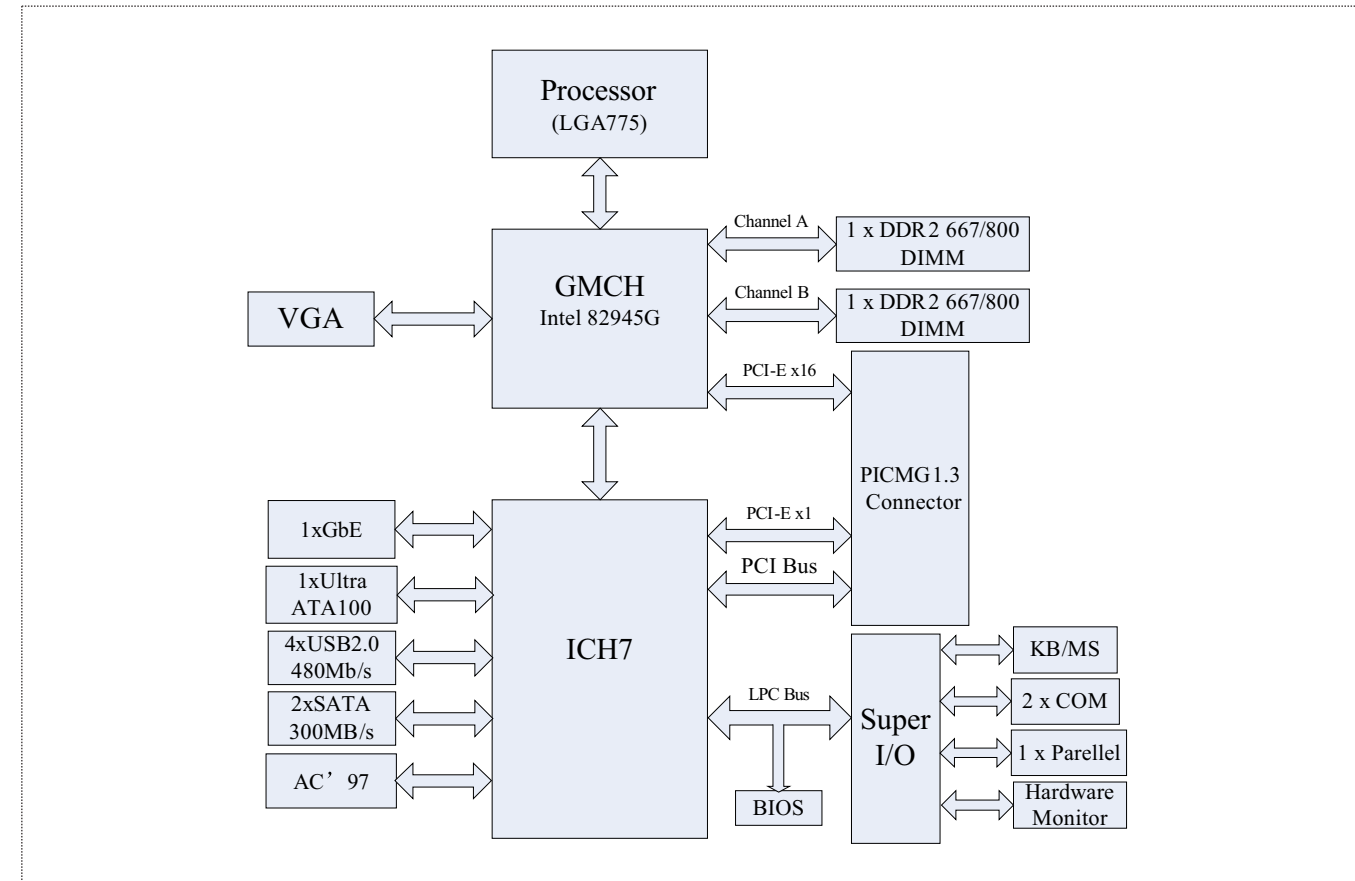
Processor
(LGA775)

Channel A

1 x DDR2 667/800 DIMM

GMCH
Intel 82945G

Channel B

1 x DDR2 667/800 DIMM

VGA

PCI-E x16

PICMG1.3 Connector

1xGbE

PCI-E x1

1xUltra ATA100

PCI Bus

4xUSB2.0 480Mb/s

ICH7

KB/MS

2xSATA 300MB/s

LPC Bus

Super I/O

2 x COM

AC’97

1 x Parellel

BIOS

Hardware Monitor